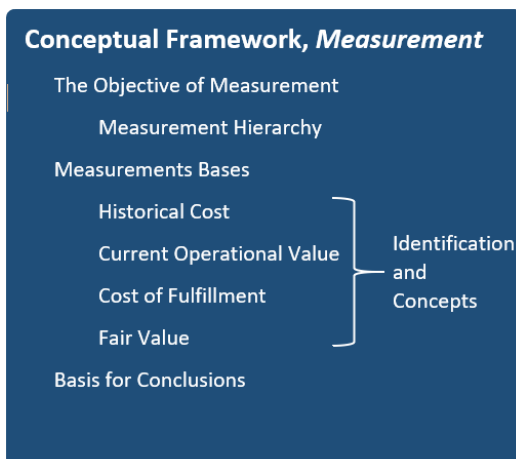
Conceptual Framework, *Measurement*

The Objective of Measurement

Measurement Hierarchy

Measurements Bases

Historical Cost

Current Operational Value

Cost of Fulfillment

Fair Value

Identification and Concepts

Basis for Conclusions